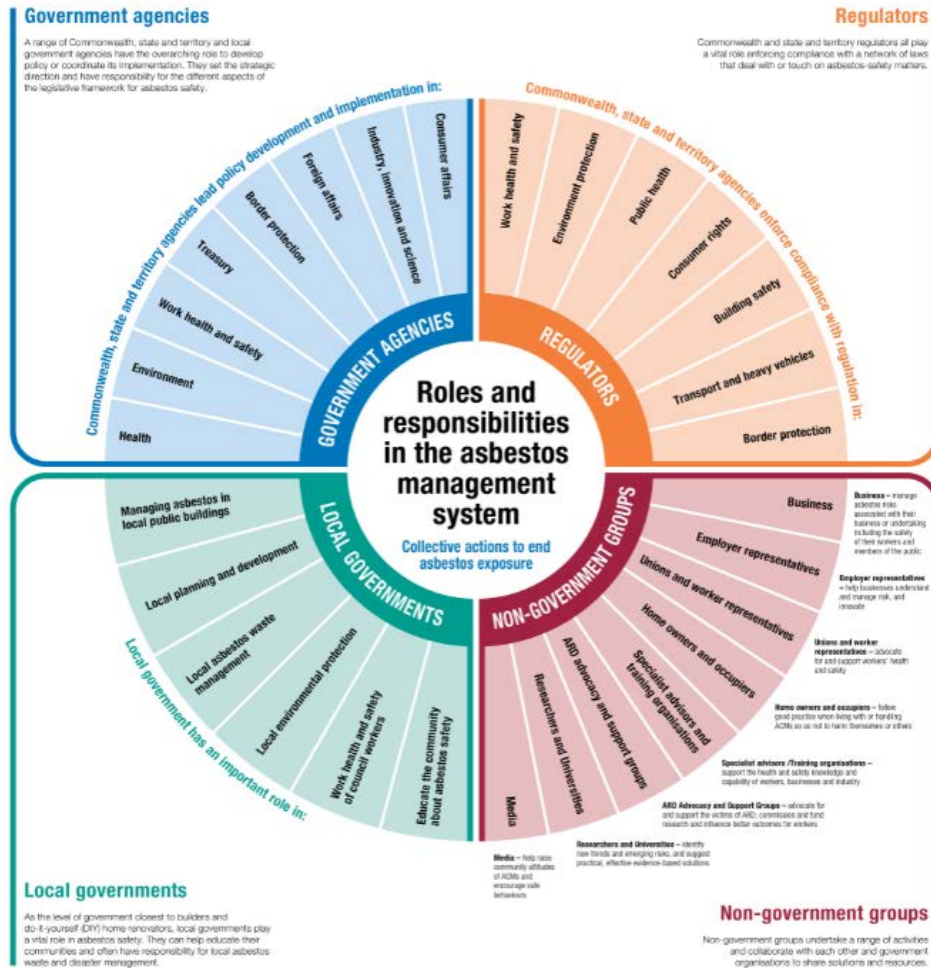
Government agencies

A range of Commonwealth, state and territory and local government agencies have the overarching role to develop policy or coordinate its implementation. They set the strategic direction and have responsibility for the different aspects of the legislative framework for asbestos safety.

Regulators

Commonwealth and state and territory regulators all play a vital role enforcing compliance with a network of laws that deal with or touch on asbestos-safety matters.

Commonwealth, state and territory agencies lead policy development and implementation in:

Consumer affairs
Industry, innovation and science
Foreign affairs
Border protection
Treasury
Work health and safety
Environment
Health

GOVERNMENT AGENCIES

Commonwealth, state and territory agencies enforce compliance with regulation in:

Work health and safety
Environment protection
Public health
Consumer rights
Building safety
Transport and heavy vehicles
Border protection

REGULATORS

Roles and responsibilities in the asbestos management system

Collective actions to end asbestos exposure

LOCAL GOVERNMENTS

Local government has an important role in:

Managing asbestos in local public buildings
Local planning and development
Local asbestos waste management
Local environmental protection
Work health and safety of council workers
Educate the community about asbestos safety

NON-GOVERNMENT GROUPS

Business
Employer representatives
Unions and worker representatives
Home owners and occupiers
Specialist advisors and training organisations
ARD advocacy and support groups
Researchers and Universities
Media

Business – manage asbestos risks associated with their business or undertaking including the safety of their workers and members of the public

Employer representatives – help businesses understand and manage risk, and innovate

Unions and worker representatives – advocate for and support workers' health and safety

Home owners and occupiers – follow good practice when living with or handling ACMs so as not to harm themselves or others

Specialist advisors /Training organisations – support the health and safety knowledge and capability of workers, businesses and industry

ARD Advocacy and Support Groups – advocate for and support the victims of ARD; commission and fund research and influence better outcomes for workers

Researchers and Universities – identify new trends and emerging risks, and suggest practical, effective evidence-based solutions

Media – help raise community attitudes of ACMs and encourage safe behaviours

Local governments

As the level of government closest to builders and do-it-yourself (DIY) home renovators, local governments play a vital role in asbestos safety. They can help educate their communities and often have responsibility for local asbestos waste and disaster management.

Non-government groups

Non-government groups undertake a range of activities and collaborate with each other and government organisations to share solutions and resources.